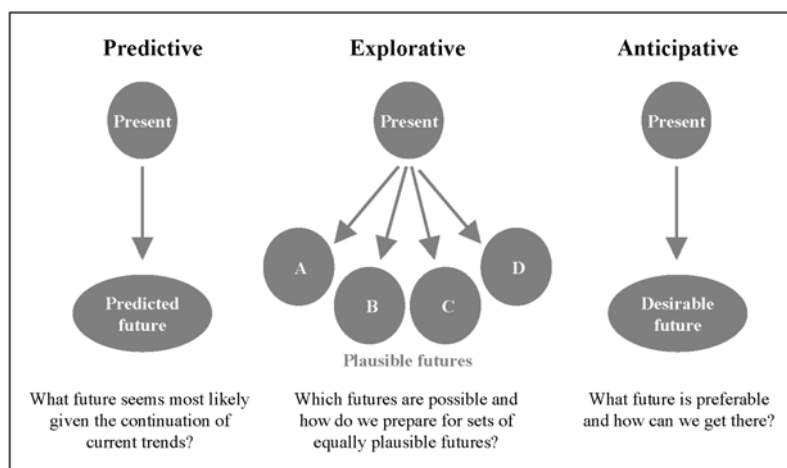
Predictive

Present

Predicted future

What future seems most likely given the continuation of current trends?

Explorative

Present

A

B

C

D

Plausible futures

Which futures are possible and how do we prepare for sets of equally plausible futures?

Anticipative

Present

Desirable future

What future is preferable and how can we get there?